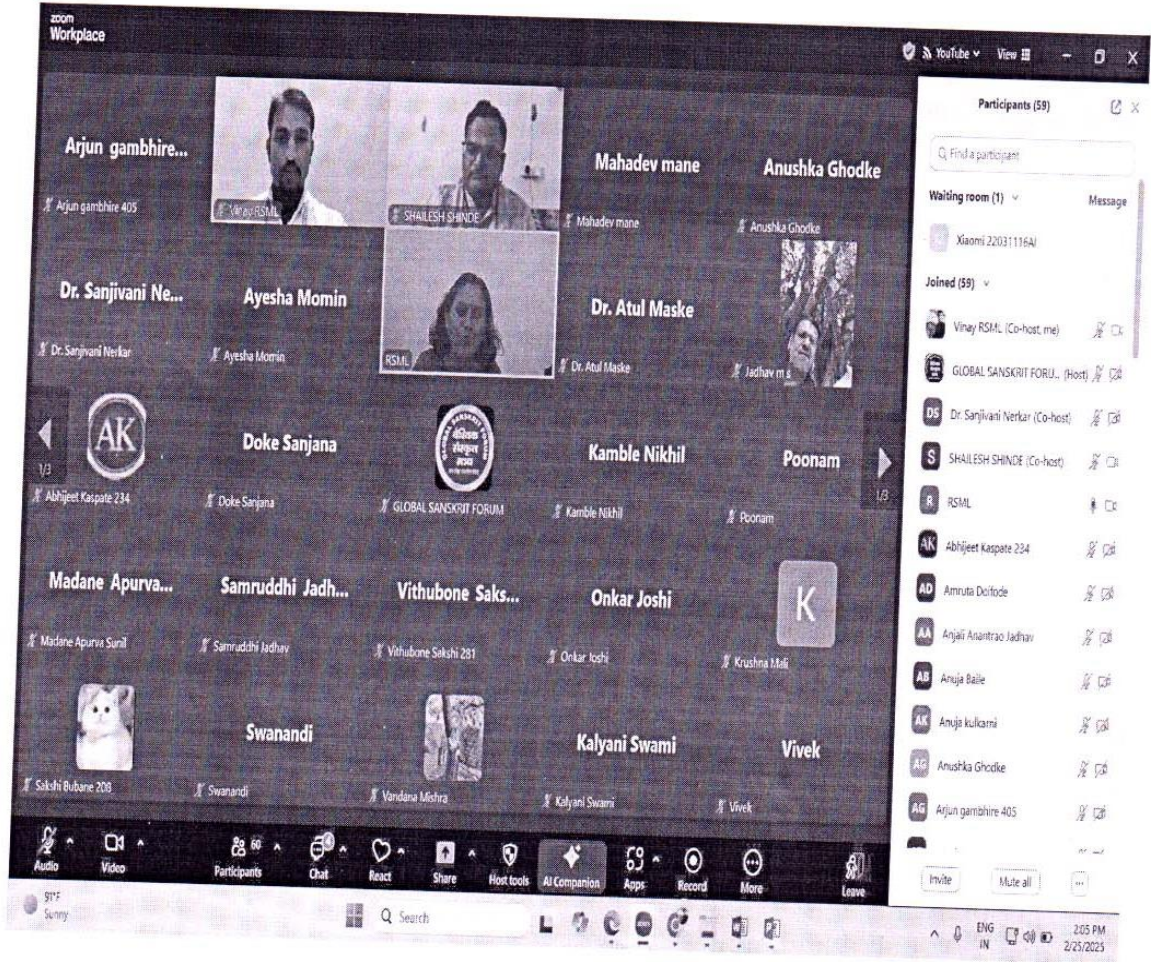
zoom Workplace

YouTube View

Arjun gambhire...
Arjun gambhire 405
Vinay RSML
SHAILESH SHINDE
Mahadev mane
Mahadev mane
Anushka Ghodke
Anushka Ghodke

Dr. Sanjivani Ne...
Dr. Sanjivani Nerkar
Ayesha Momin
Ayesha Momin
RSML
Dr. Atul Maske
Dr. Atul Maske
Jadhav m s

1/3
AK
Abhijeet Kaspate 234
Doke Sanjana
Doke Sanjana
GLOBAL SANSKRIT FORUM
Kamble Nikhil
Kamble Nikhil
Poonam
Poonam
1/3

Madane Apurva...
Madane Apurva Sunil
Samruddhi Jadh...
Samruddhi Jadhav
Vithubone Saks...
Vithubone Sakshi 281
Onkar Joshi
Onkar Joshi
K
Krushna Mali

Sakshi Bubane 208
Swanandi
Swanandi
Vandana Mishra
Kalyani Swami
Kalyani Swami
Vivek
Vivek

Audio Video Participants 60 Chat React Share Host tools AI Companion Apps Record More Leave

Participants (59)
Find a participant
Waiting room (1) Message
Xiaomi 22031116AI
Joined (59)
Vinay RSML (Co-host, me)
GLOBAL SANSKRIT FORU... (Host)
DS Dr. Sanjivani Nerkar (Co-host)
S SHAILESH SHINDE (Co-host)
R RSML
AK Abhijeet Kaspate 234
AD Amruta Doifode
AA Anjali Anantrao Jadhav
AB Anuja Baile
AK Anuja kulkarni
AG Anushka Ghodke
AG Arjun gambhire 405
Invite Mute all ...

91°F Sunny
Search
ENG IN
2:05 PM 2/25/2025